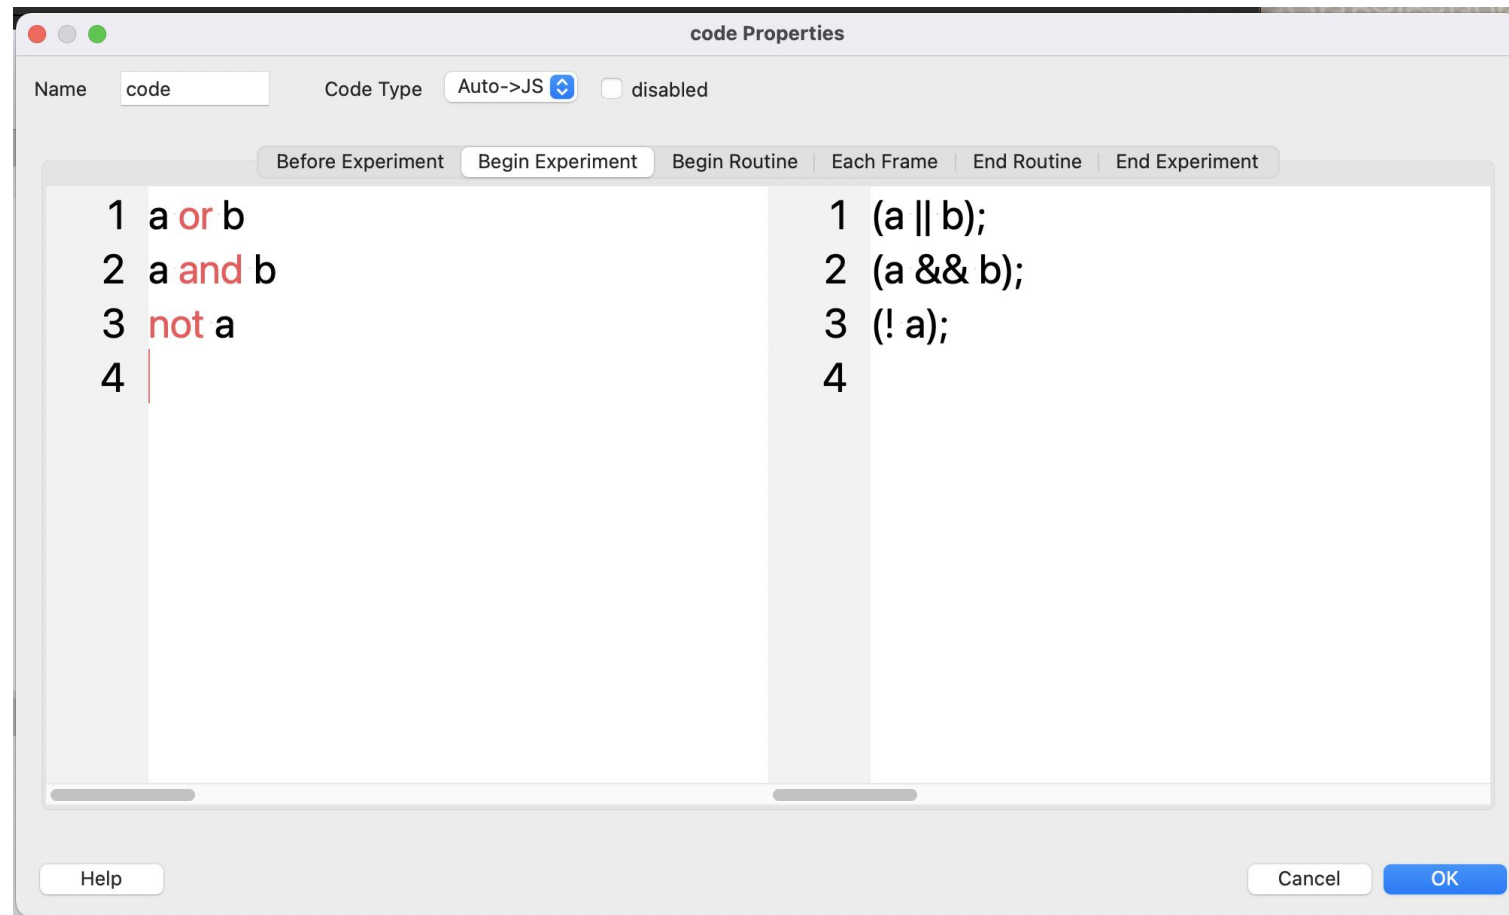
code Properties

Name code Code Type Auto->JS disabled

Before Experiment | Begin Experiment | Begin Routine | Each Frame | End Routine | End Experiment

1 a or b
2 a and b
3 not a
4

1 (a || b);
2 (a && b);
3 (! a);
4

Help

Cancel OK